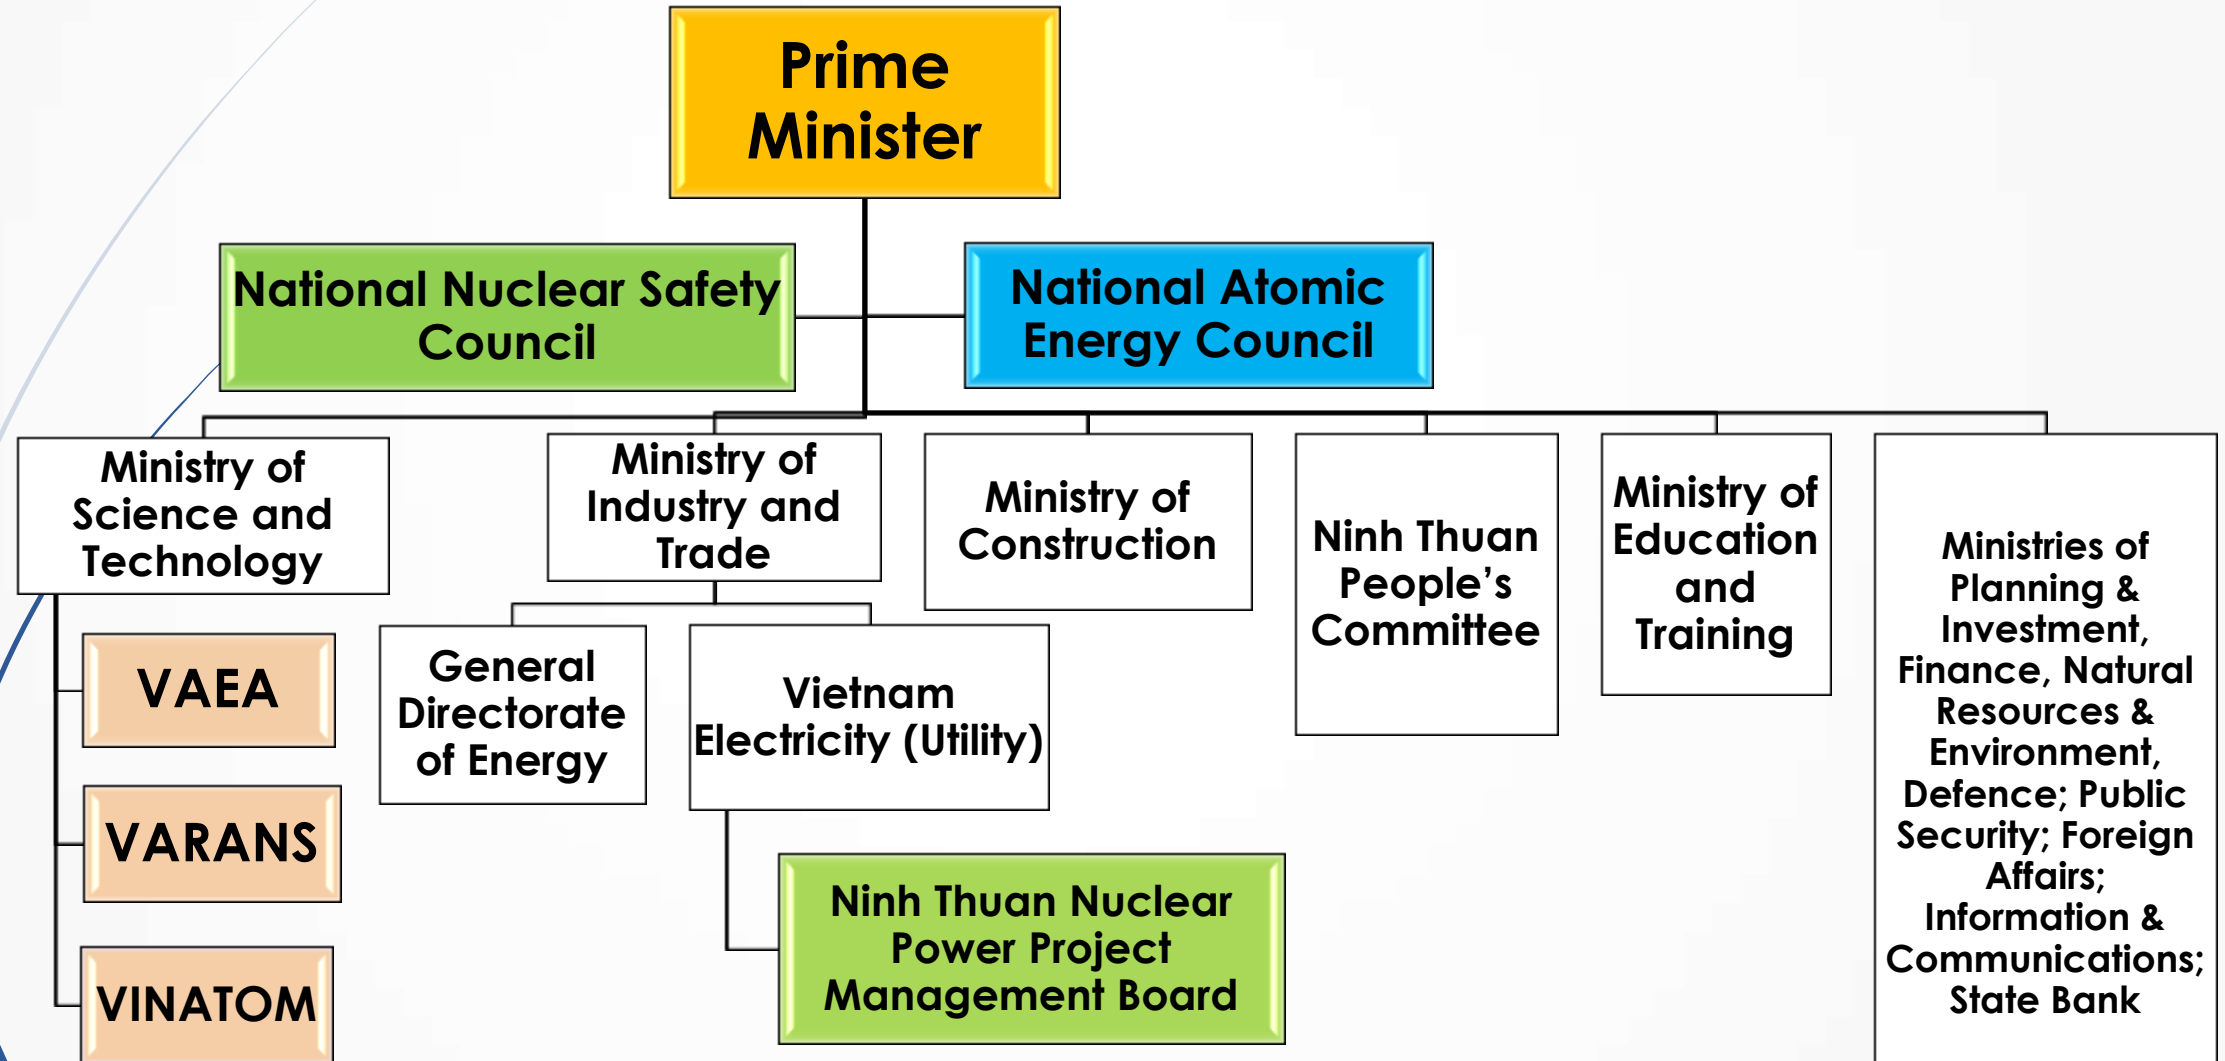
Prime Minister

National Nuclear Safety Council

National Atomic Energy Council

Ministry of Science and Technology

VAEA

VARANS

VINATOM

Ministry of Industry and Trade

General Directorate of Energy

Vietnam Electricity (Utility)

Ninh Thuan Nuclear Power Project Management Board

Ministry of Construction

Ninh Thuan People's Committee

Ministry of Education and Training

Ministries of Planning & Investment, Finance, Natural Resources & Environment, Defence; Public Security; Foreign Affairs; Information & Communications; State Bank